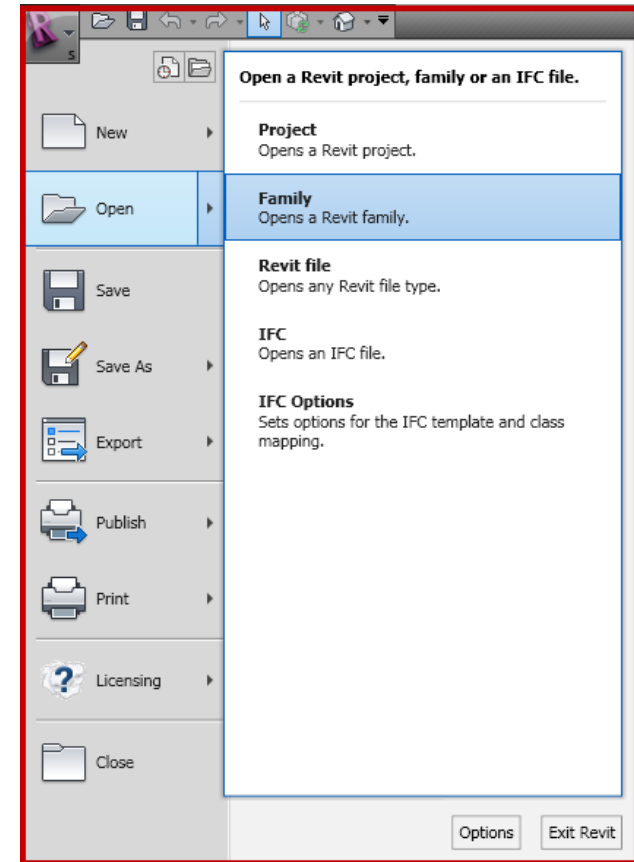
S

New

Open

Save

Save As

Export

Publish

Print

Licensing

Close

Open a Revit project, family or an IFC file.

**Project**
Opens a Revit project.

**Family**
Opens a Revit family.

**Revit file**
Opens any Revit file type.

**IFC**
Opens an IFC file.

**IFC Options**
Sets options for the IFC template and class mapping.

Options

Exit Revit